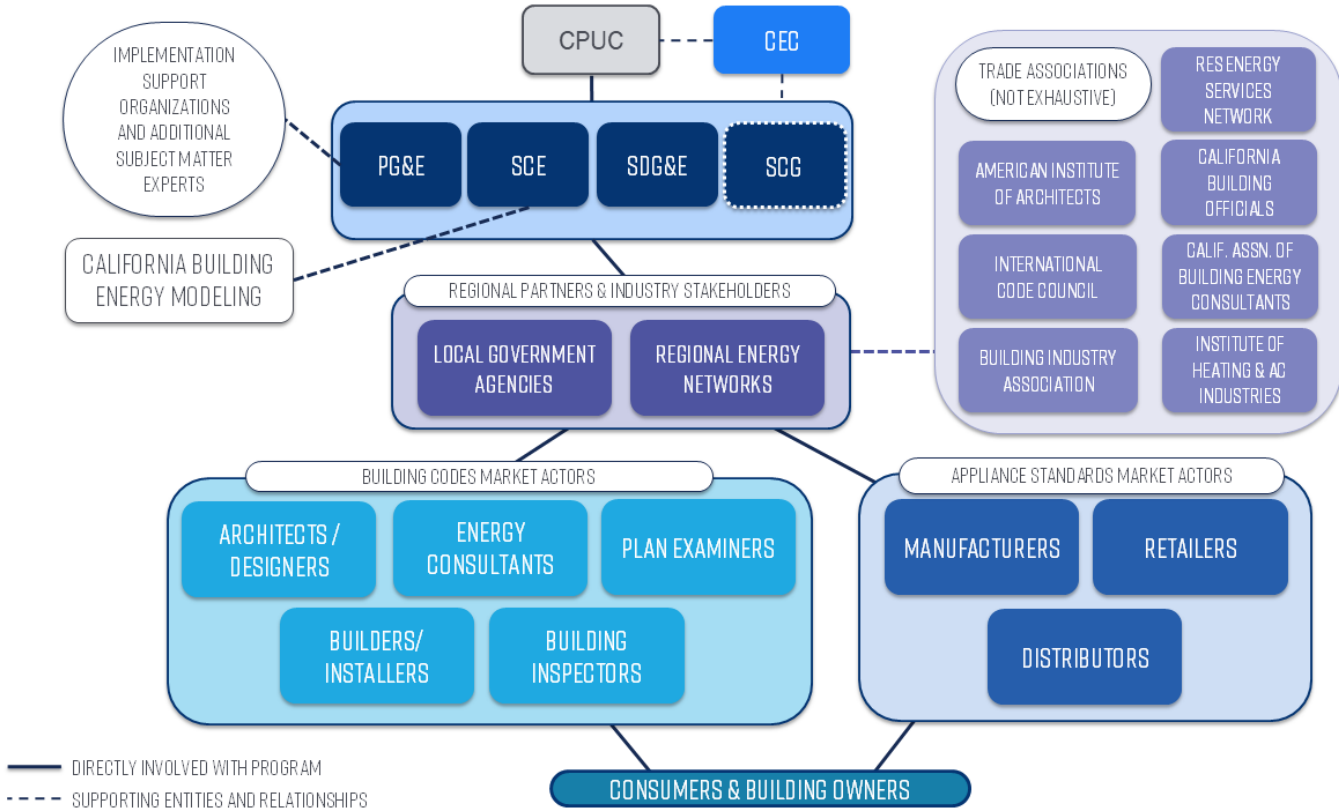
CPUC

CEC

IMPLEMENTATION SUPPORT ORGANIZATIONS AND ADDITIONAL SUBJECT MATTER EXPERTS

PG&E

SCE

SDG&E

SCG

CALIFORNIA BUILDING ENERGY MODELING

TRADE ASSOCIATIONS (NOT EXHAUSTIVE)

RES ENERGY SERVICES NETWORK

AMERICAN INSTITUTE OF ARCHITECTS

CALIFORNIA BUILDING OFFICIALS

INTERNATIONAL CODE COUNCIL

CALIF. ASSN. OF BUILDING ENERGY CONSULTANTS

BUILDING INDUSTRY ASSOCIATION

INSTITUTE OF HEATING & AC INDUSTRIES

REGIONAL PARTNERS & INDUSTRY STAKEHOLDERS

LOCAL GOVERNMENT AGENCIES

REGIONAL ENERGY NETWORKS

BUILDING CODES MARKET ACTORS

ARCHITECTS / DESIGNERS

ENERGY CONSULTANTS

PLAN EXAMINERS

BUILDERS/ INSTALLERS

BUILDING INSPECTORS

APPLIANCE STANDARDS MARKET ACTORS

MANUFACTURERS

RETAILERS

DISTRIBUTORS

CONSUMERS & BUILDING OWNERS

DIRECTLY INVOLVED WITH PROGRAM

SUPPORTING ENTITIES AND RELATIONSHIPS